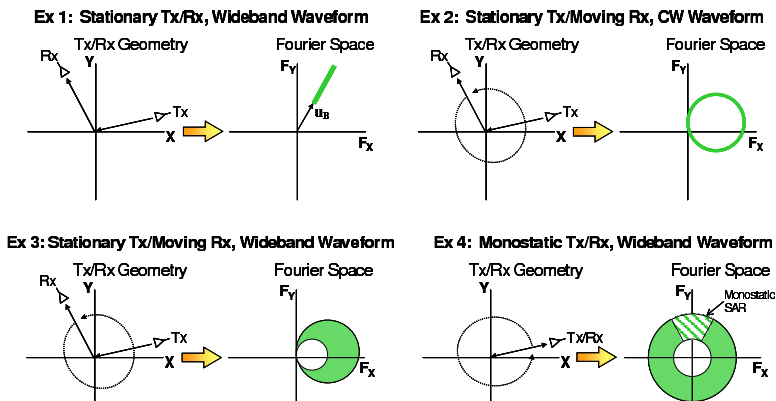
Ex 1: Stationary Tx/Rx, Wideband Waveform

Tx/Rx Geometry

Rx
Y
Tx
X

Fourier Space

$F_Y$
$u_B$
$F_X$

Ex 2: Stationary Tx/Moving Rx, CW Waveform

Tx/Rx Geometry

Rx
Y
Tx
X

Fourier Space

$F_Y$
$F_X$

Ex 3: Stationary Tx/Moving Rx, Wideband Waveform

Tx/Rx Geometry

Rx
Y
Tx
X

Fourier Space

$F_Y$
$F_X$

Ex 4: Monostatic Tx/Rx, Wideband Waveform

Tx/Rx Geometry

Y
Tx/Rx
X

Fourier Space

$F_Y$
Monostatic SAR
$F_X$